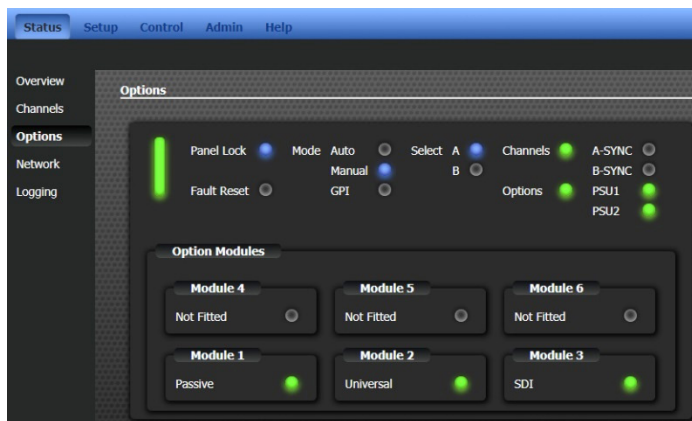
Status Setup Control Admin Help

Overview
Channels
Options
Network
Logging

Options

Panel Lock
Fault Reset
Mode Auto
Manual
GPI
Select A
B
Channels
Options
A-SYNC
B-SYNC
PSU1
PSU2

Option Modules

Module 4
Not Fitted

Module 5
Not Fitted

Module 6
Not Fitted

Module 1
Passive

Module 2
Universal

Module 3
SDI